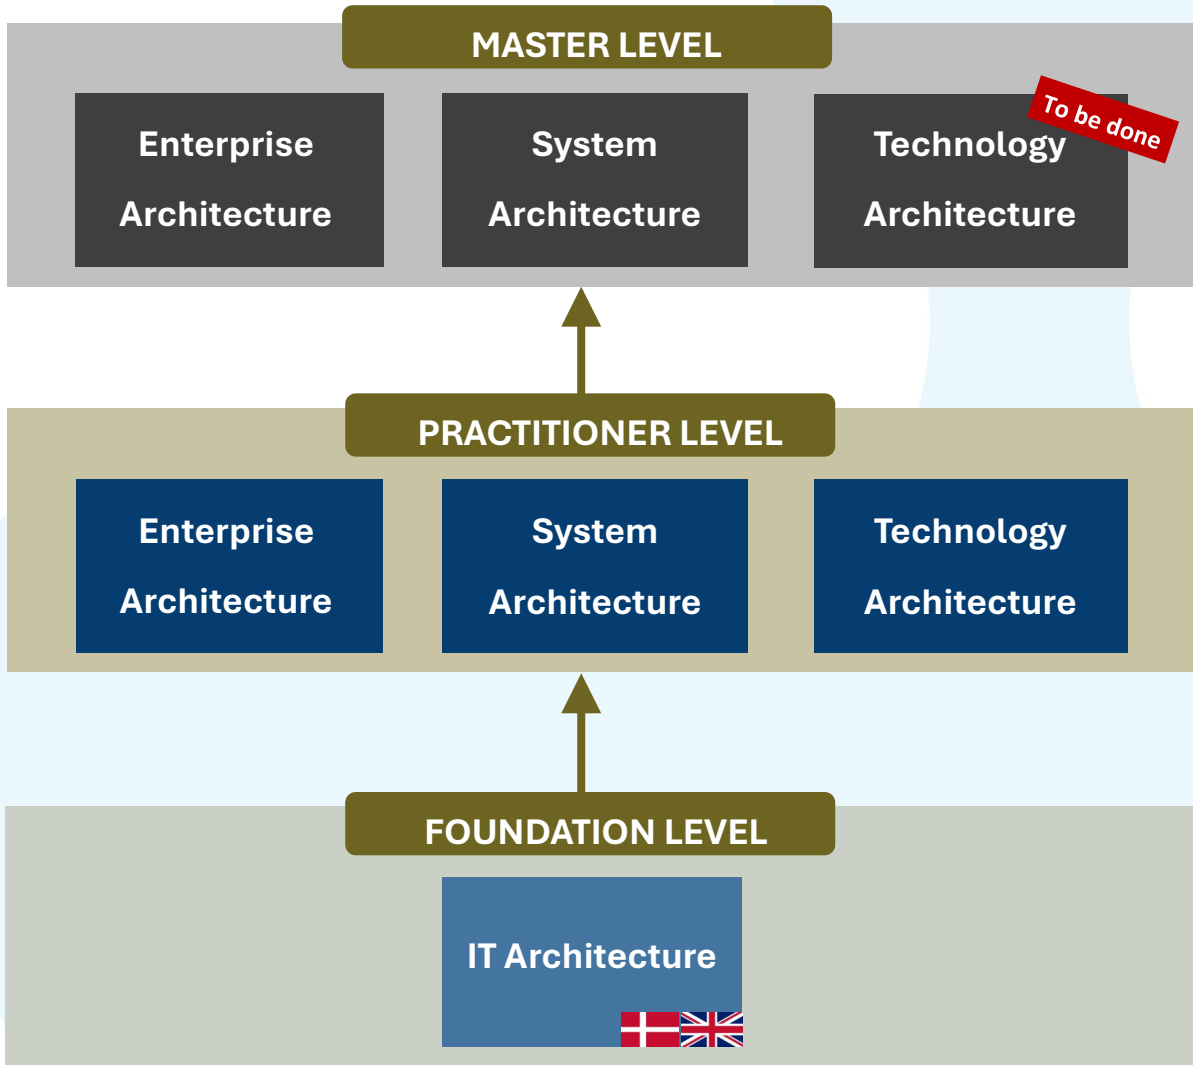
MASTER LEVEL

Enterprise Architecture

System Architecture

To be done

Technology Architecture

PRACTITIONER LEVEL

Enterprise Architecture

System Architecture

Technology Architecture

FOUNDATION LEVEL

IT Architecture